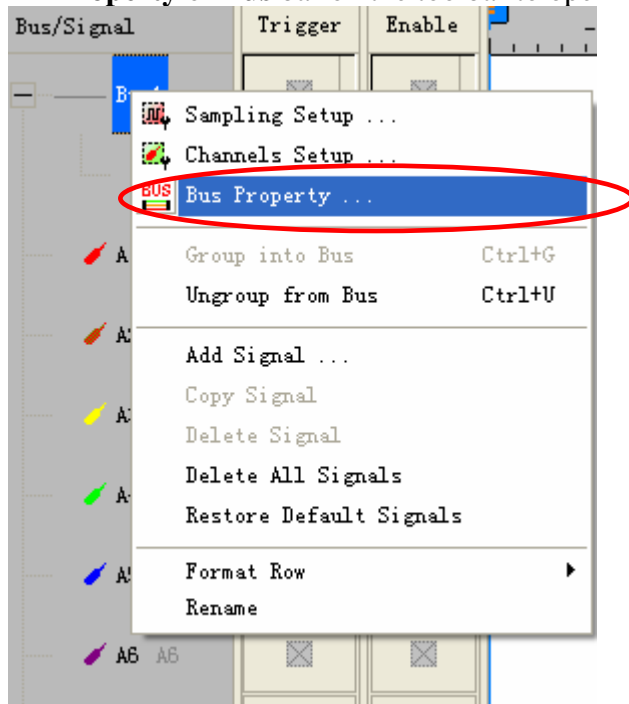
Bus/Signal | Trigger | Enable

Bu

Sampling Setup ...
Channels Setup ...
BUS Bus Property ...
Group into Bus Ctrl+G
Ungroup from Bus Ctrl+U
Add Signal ...
Copy Signal
Delete Signal
Delete All Signals
Restore Default Signals
Format Row
Rename

A
A
A
A
A
A6 A6